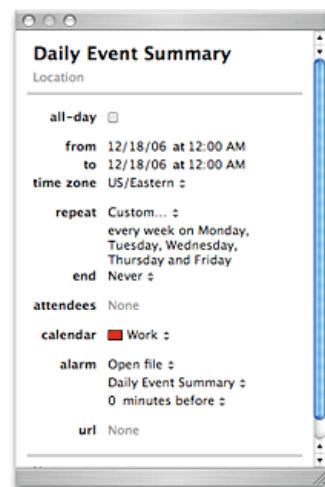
Daily Event Summary

Location

all-day

from 12/18/06 at 12:00 AM
to 12/18/06 at 12:00 AM
time zone US/Eastern

repeat Custom...
every week on Monday, Tuesday, Wednesday, Thursday and Friday
end Never

attendees None

calendar Work

alarm Open file
Daily Event Summary
0 minutes before

url None